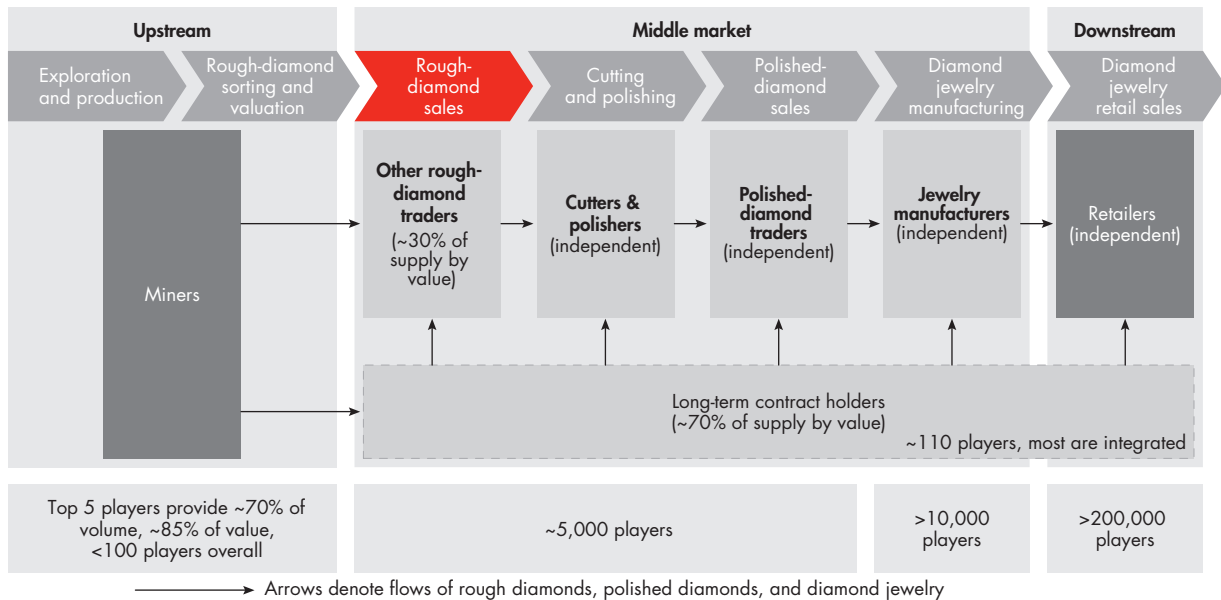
Upstream

Middle market

Downstream

Exploration and production

Rough-diamond sorting and valuation

Rough-diamond sales

Cutting and polishing

Polished-diamond sales

Diamond jewelry manufacturing

Diamond jewelry retail sales

Miners

Other rough-diamond traders (~30% of supply by value)

Cutters & polishers (independent)

Polished-diamond traders (independent)

Jewelry manufacturers (independent)

Retailers (independent)

Long-term contract holders (~70% of supply by value)

~110 players, most are integrated

Top 5 players provide ~70% of volume, ~85% of value, <100 players overall

~5,000 players

>10,000 players

>200,000 players

Arrows denote flows of rough diamonds, polished diamonds, and diamond jewelry